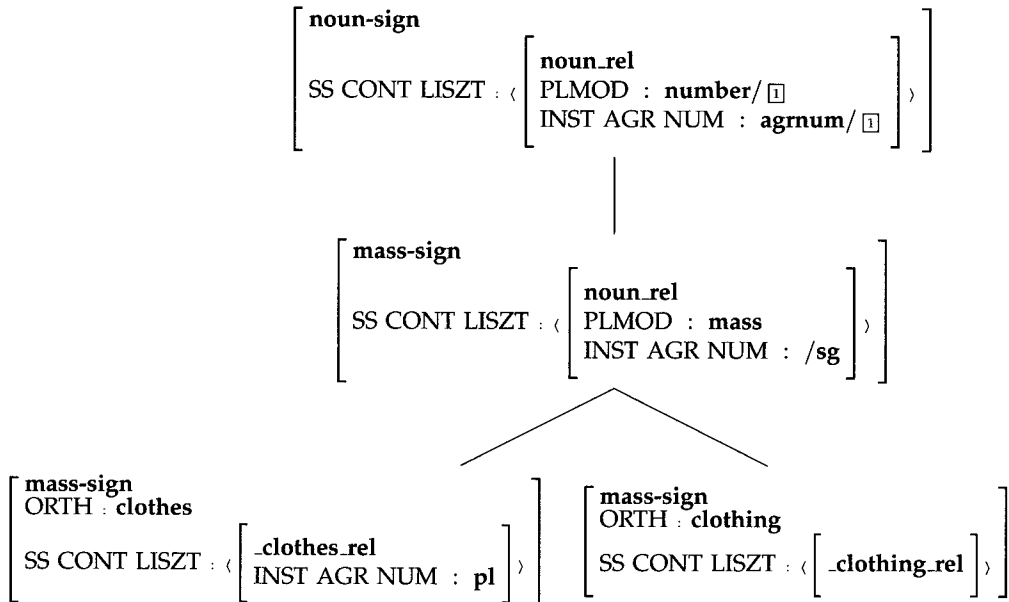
noun-sign
SS CONT LISZT : ⟨ noun_rel
PLMOD : number/ $\boxed{1}$
INST AGR NUM : agrnum/ $\boxed{1}$ ⟩

mass-sign
SS CONT LISZT : ⟨ noun_rel
PLMOD : mass
INST AGR NUM : /sg ⟩

mass-sign
ORTH : clothes
SS CONT LISZT : ⟨ _clothes_rel
INST AGR NUM : pl ⟩

mass-sign
ORTH : clothing
SS CONT LISZT : ⟨ _clothing_rel ⟩